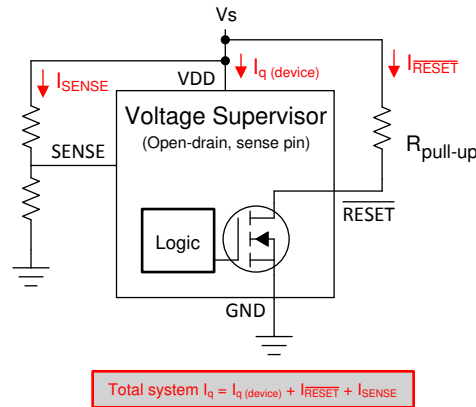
Vs

$I_{SENSE}$

VDD

$I_{q\ (device)}$

$I_{\overline{RESET}}$

Voltage Supervisor

(Open-drain, sense pin)

SENSE

$R_{pull\text{-}up}$

$\overline{RESET}$

Logic

GND

Total system $I_q = I_{q\ (device)} + I_{\overline{RESET}} + I_{SENSE}$